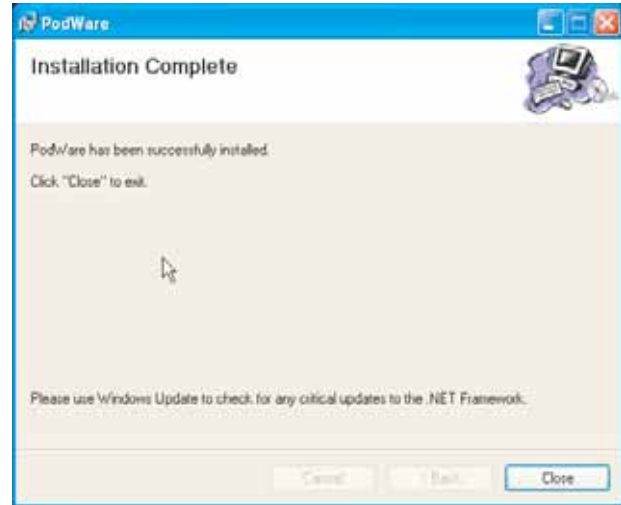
PodWare

Installation Complete

PodWare has been successfully installed.

Click "Close" to exit.

Please use Windows Update to check for any critical updates to the .NET Framework.

Cancel

< Back

Close